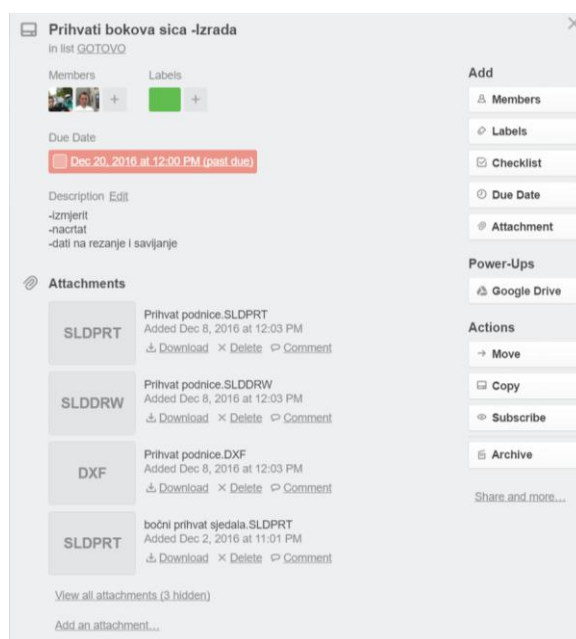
Prihvati bokova sica -Izrada
in list GOTOVO

Members

Labels

Due Date

Dec 20, 2016 at 12:00 PM (past due)

Description Edit
-izmjerit
-nacrtat
-dati na rezanje i savijanje

Attachments

SLDPRT
Prihvat podnice.SLDPRT
Added Dec 8, 2016 at 12:03 PM
Download × Delete Comment

SLDDRW
Prihvat podnice.SLDDRW
Added Dec 8, 2016 at 12:03 PM
Download × Delete Comment

DXF
Prihvat podnice.DXF
Added Dec 8, 2016 at 12:03 PM
Download × Delete Comment

SLDPRT
bočni prihvat sjedala.SLDPRT
Added Dec 2, 2016 at 11:01 PM
Download × Delete Comment

View all attachments (3 hidden)

Add an attachment...

Add
Members
Labels
Checklist
Due Date
Attachment

Power-Ups
Google Drive

Actions
Move
Copy
Subscribe
Archive

Share and more...